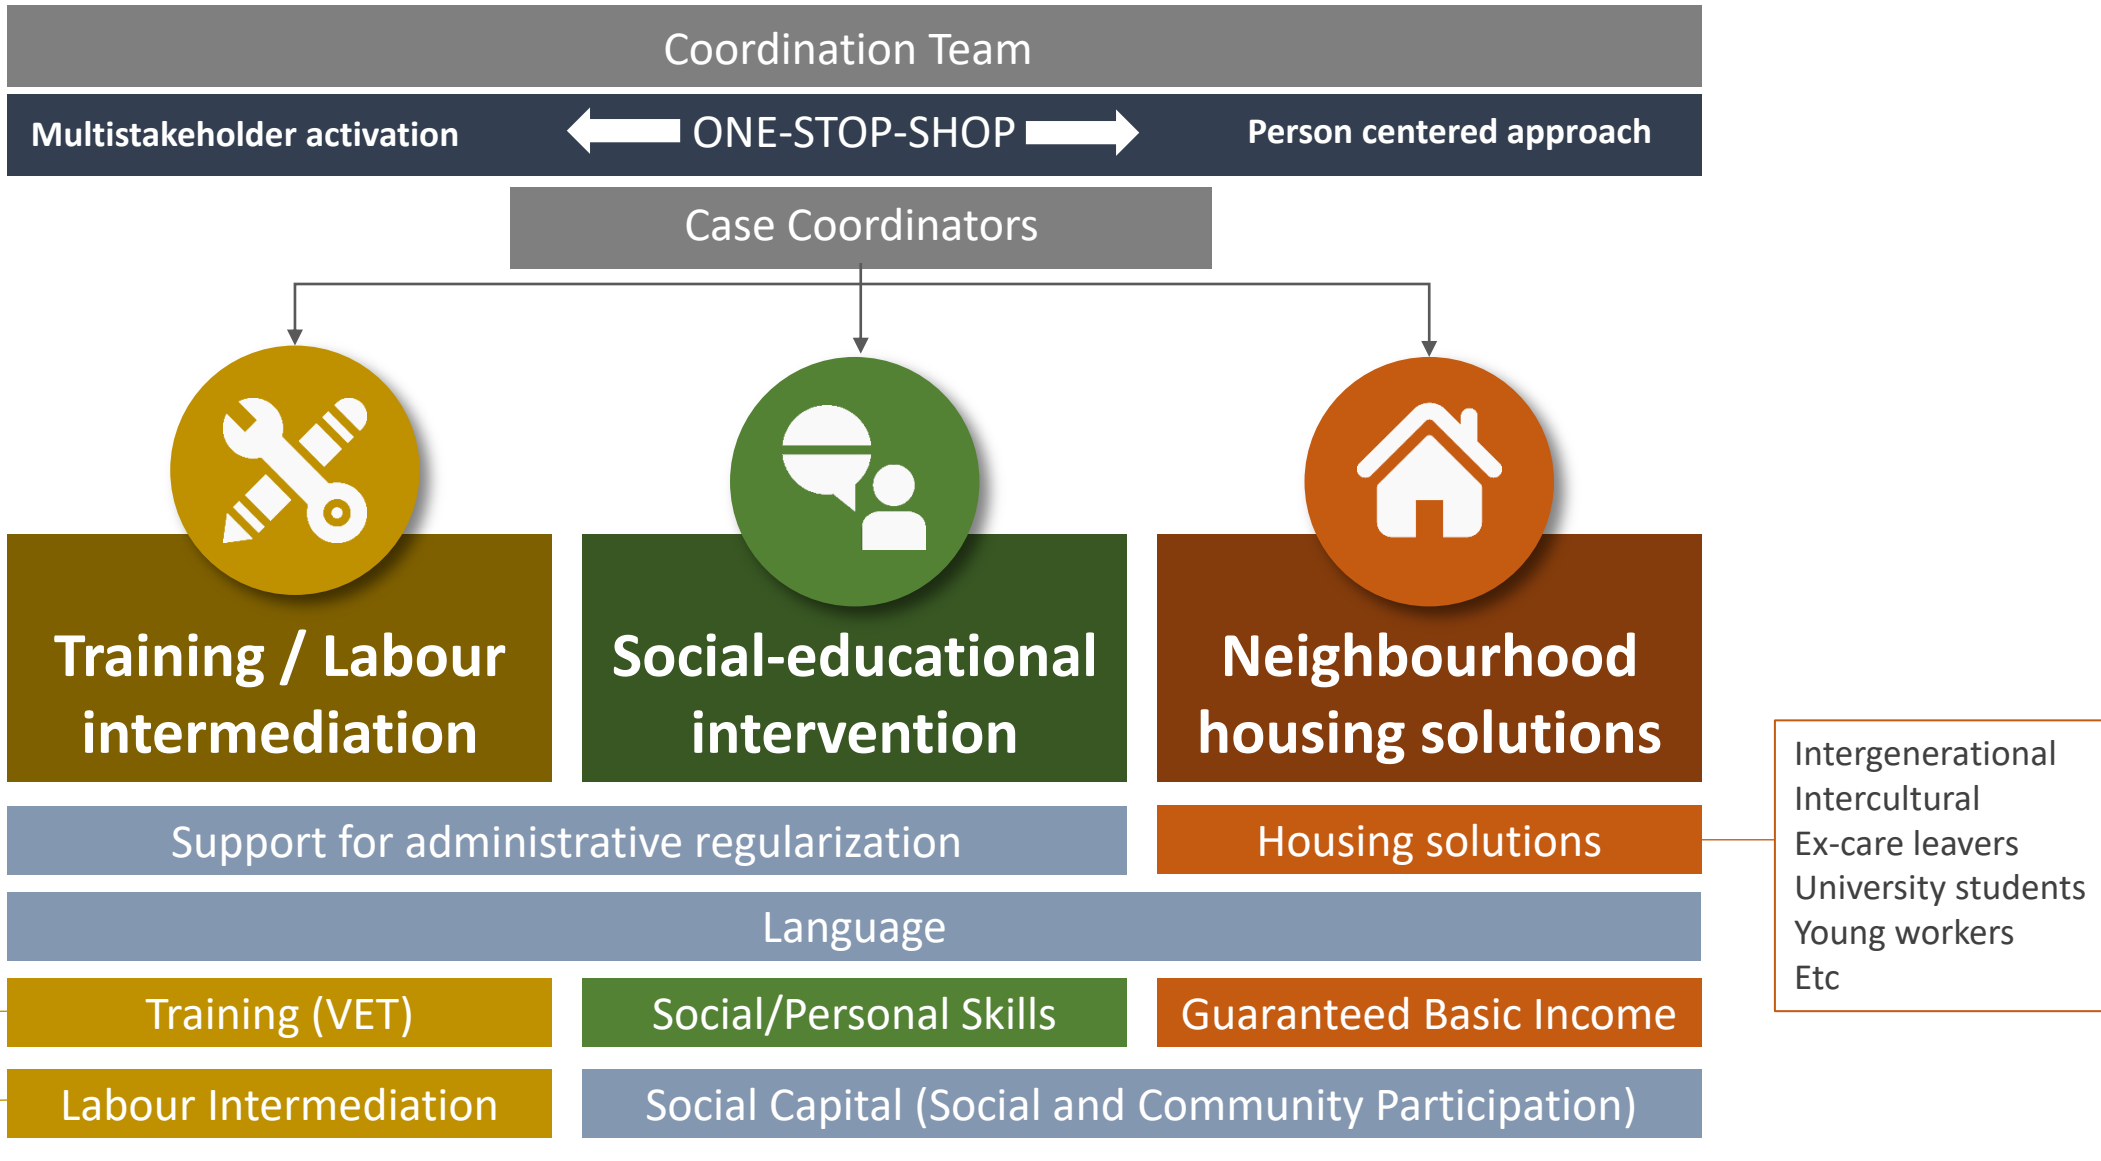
Coordination Team

Multistakeholder activation

ONE-STOP-SHOP

Person centered approach

Case Coordinators

Training / Labour intermediation

Social-educational intervention

Neighbourhood housing solutions

Intergenerational
Intercultural
Ex-care leavers
University students
Young workers
Etc

Support for administrative regularization

Housing solutions

Language

Training (VET)

Social/Personal Skills

Guaranteed Basic Income

Labour Intermediation

Social Capital (Social and Community Participation)